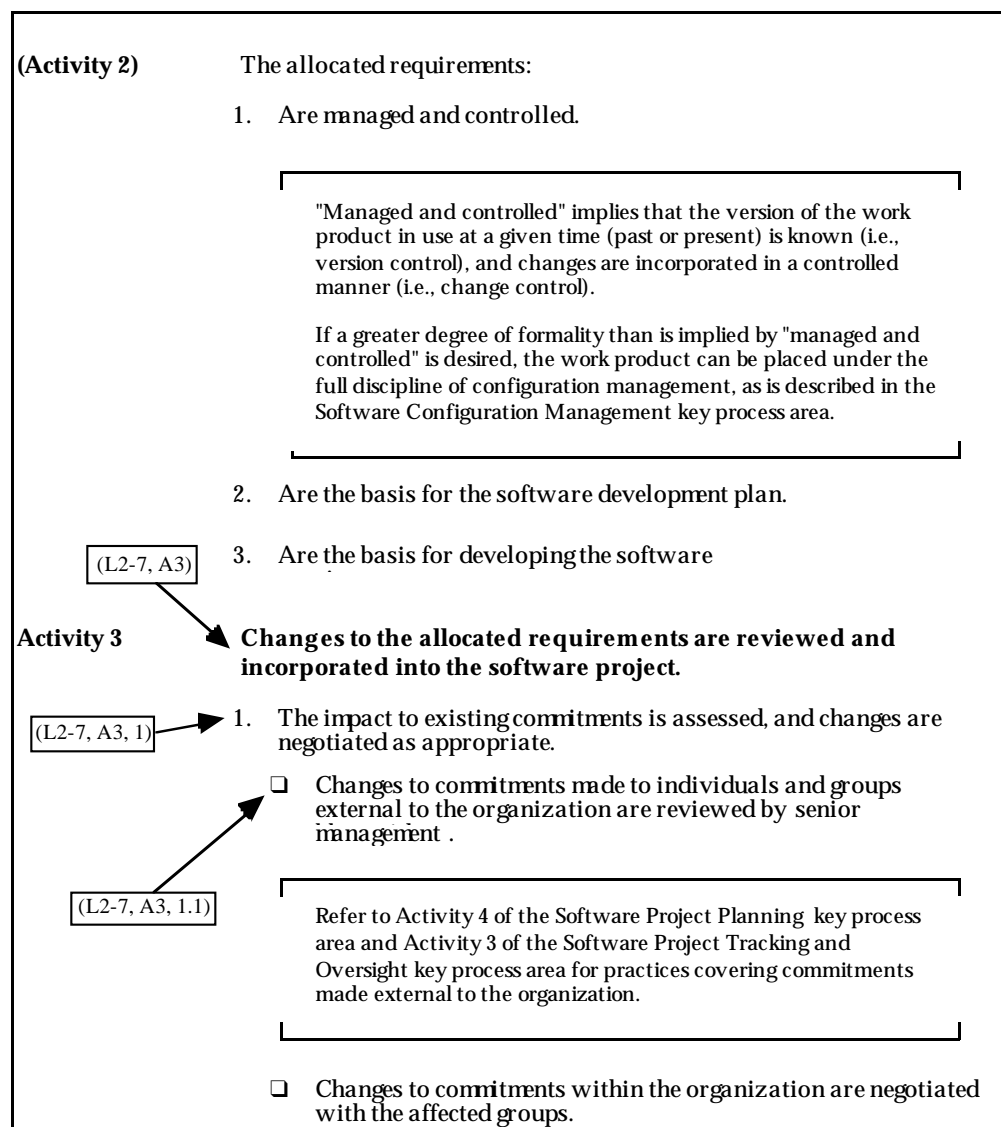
(Activity 2) The allocated requirements:

1. Are managed and controlled.

"Managed and controlled" implies that the version of the work product in use at a given time (past or present) is known (i.e., version control), and changes are incorporated in a controlled manner (i.e., change control).

If a greater degree of formality than is implied by "managed and controlled" is desired, the work product can be placed under the full discipline of configuration management, as is described in the Software Configuration Management key process area.

2. Are the basis for the software development plan.

(L2-7, A3)

3. Are the basis for developing the software

Activity 3 Changes to the allocated requirements are reviewed and incorporated into the software project.

(L2-7, A3, 1)

1. The impact to existing commitments is assessed, and changes are negotiated as appropriate.

❑ Changes to commitments made to individuals and groups external to the organization are reviewed by senior management .

(L2-7, A3, 1.1)

Refer to Activity 4 of the Software Project Planning key process area and Activity 3 of the Software Project Tracking and Oversight key process area for practices covering commitments made external to the organization.

❑ Changes to commitments within the organization are negotiated with the affected groups.